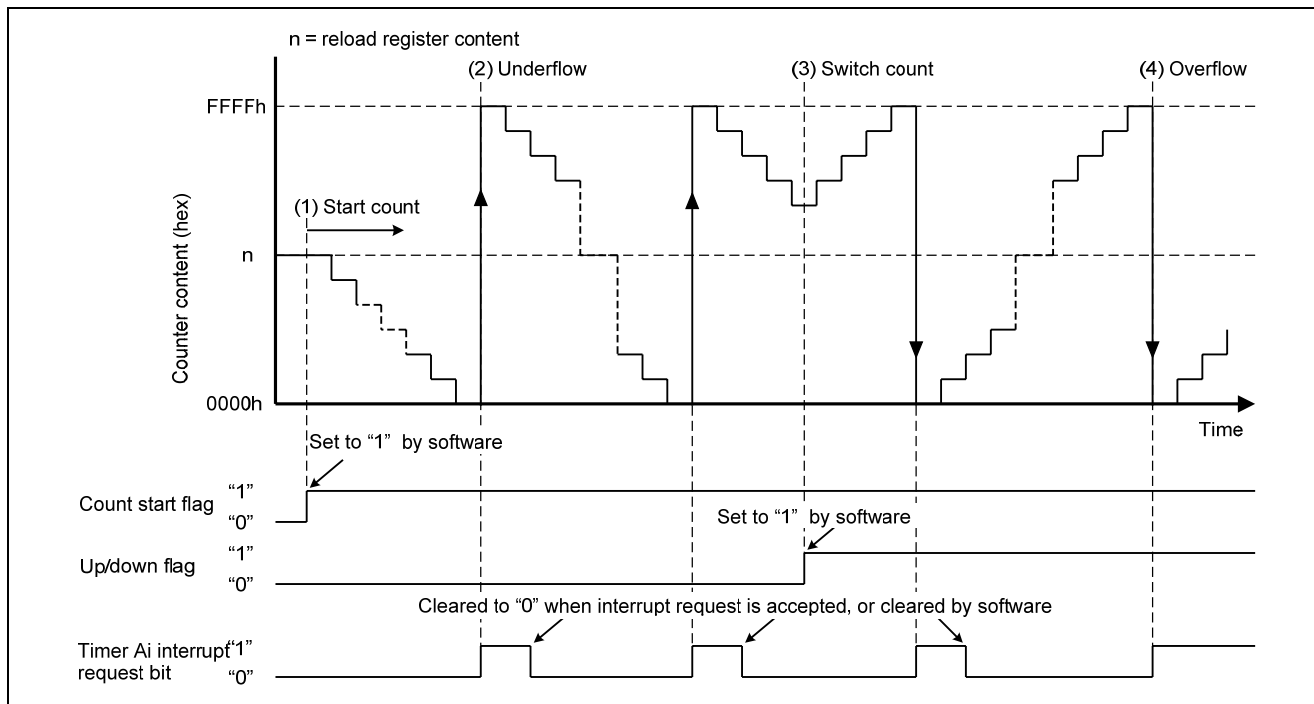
n = reload register content

(2) Underflow

(3) Switch count

(4) Overflow

FFFFh

(1) Start count

Counter content (hex)

n

0000h

Time

Set to “1” by software

Count start flag “1” “0”

Set to “1” by software

Up/down flag “1” “0”

Cleared to “0” when interrupt request is accepted, or cleared by software

Timer Ai interrupt request bit “1” “0”